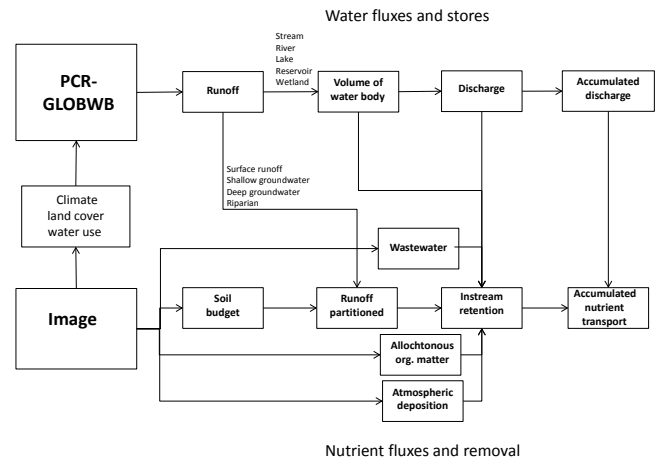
Water fluxes and stores

PCR-GLOBWB

Runoff

Stream
River
Lake
Reservoir
Wetland

Volume of water body

Discharge

Accumulated discharge

Surface runoff
Shallow groundwater
Deep groundwater
Riparian

Climate land cover water use

Wastewater

Image

Soil budget

Runoff partitioned

Instream retention

Accumulated nutrient transport

Allochtonous org. matter

Atmospheric deposition

Nutrient fluxes and removal